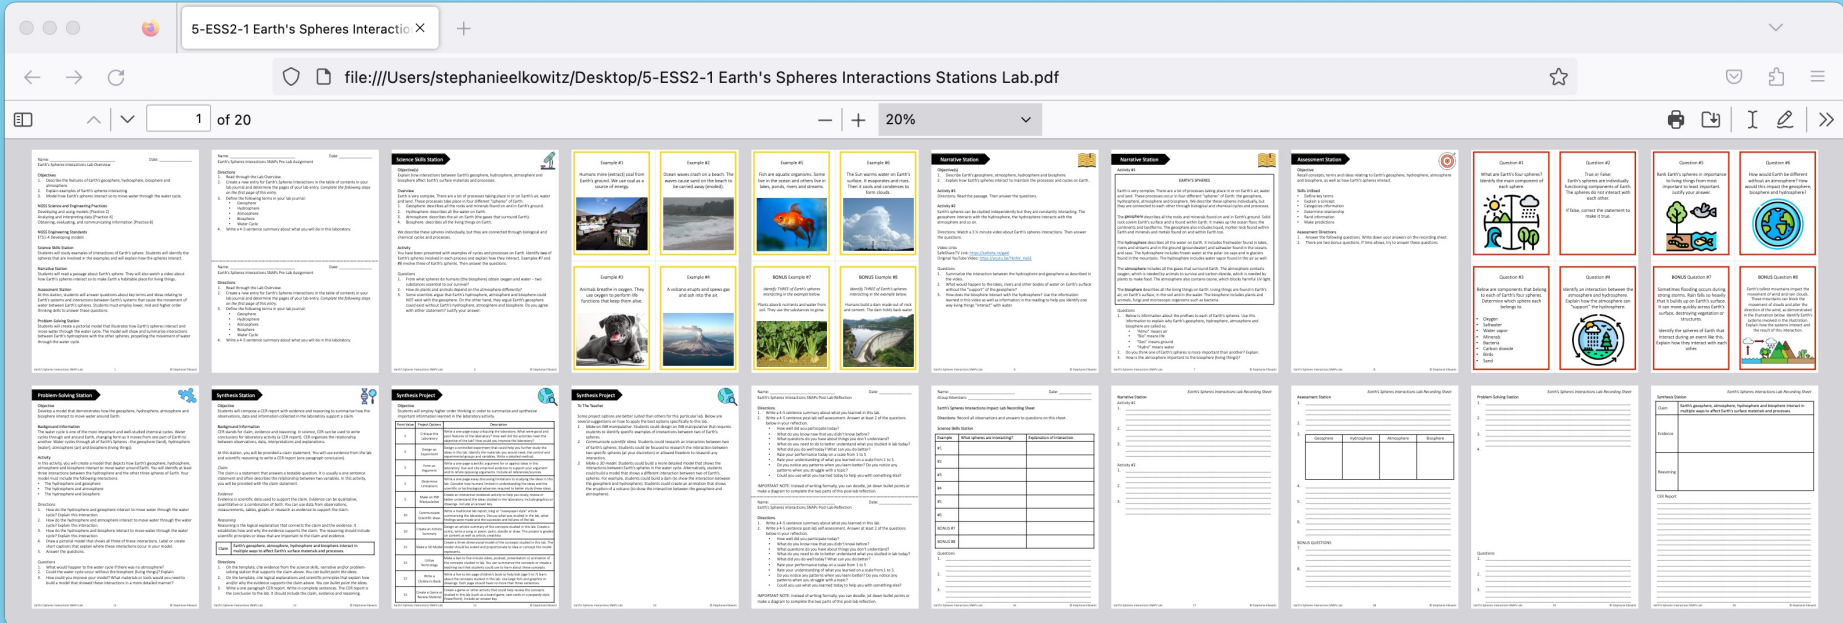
5-ESS2-1 Earth's Spheres Interactio ×

file:///Users/stephanieelkowitz/Desktop/5-ESS2-1 Earth's Spheres Interactions Stations Lab.pdf

1 of 20

20%

Science Skills Station

Example #1

Example #2

Example #5

Example #6

Narrative Station

Narrative Station

Assessment Station

Question #1

Question #2

Question #5

Question #6

Example #3

Example #4

BONUS Example #7

BONUS Example #8

Question #3

Question #4

BONUS Question #7

BONUS Question #8

Problem-Solving Station

Synthesis Station

Synthesis Project

Synthesis Project

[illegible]